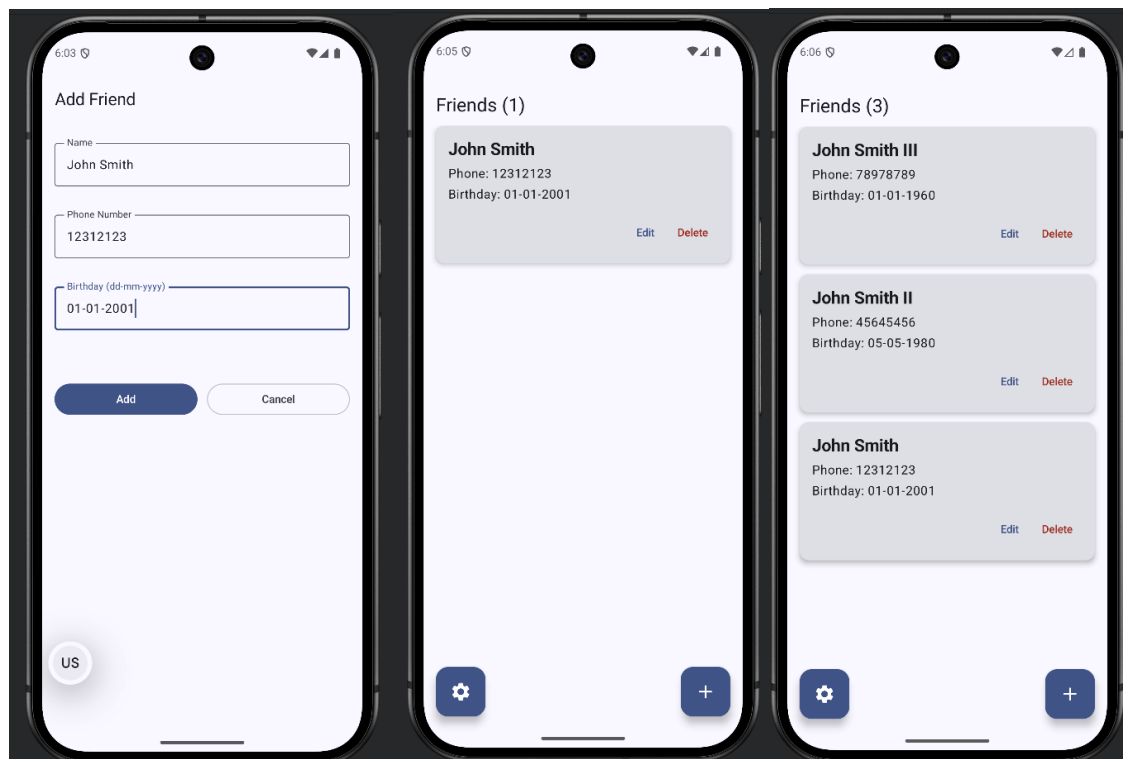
6:03

Add Friend

Name
John Smith

Phone Number
12312123

Birthday (dd-mm-yyyy)
01-01-2001

Add
Cancel

US

6:05

Friends (1)

John Smith
Phone: 12312123
Birthday: 01-01-2001
Edit Delete

+

6:06

Friends (3)

John Smith III
Phone: 78978789
Birthday: 01-01-1960
Edit Delete

John Smith II
Phone: 45645456
Birthday: 05-05-1980
Edit Delete

John Smith
Phone: 12312123
Birthday: 01-01-2001
Edit Delete

+